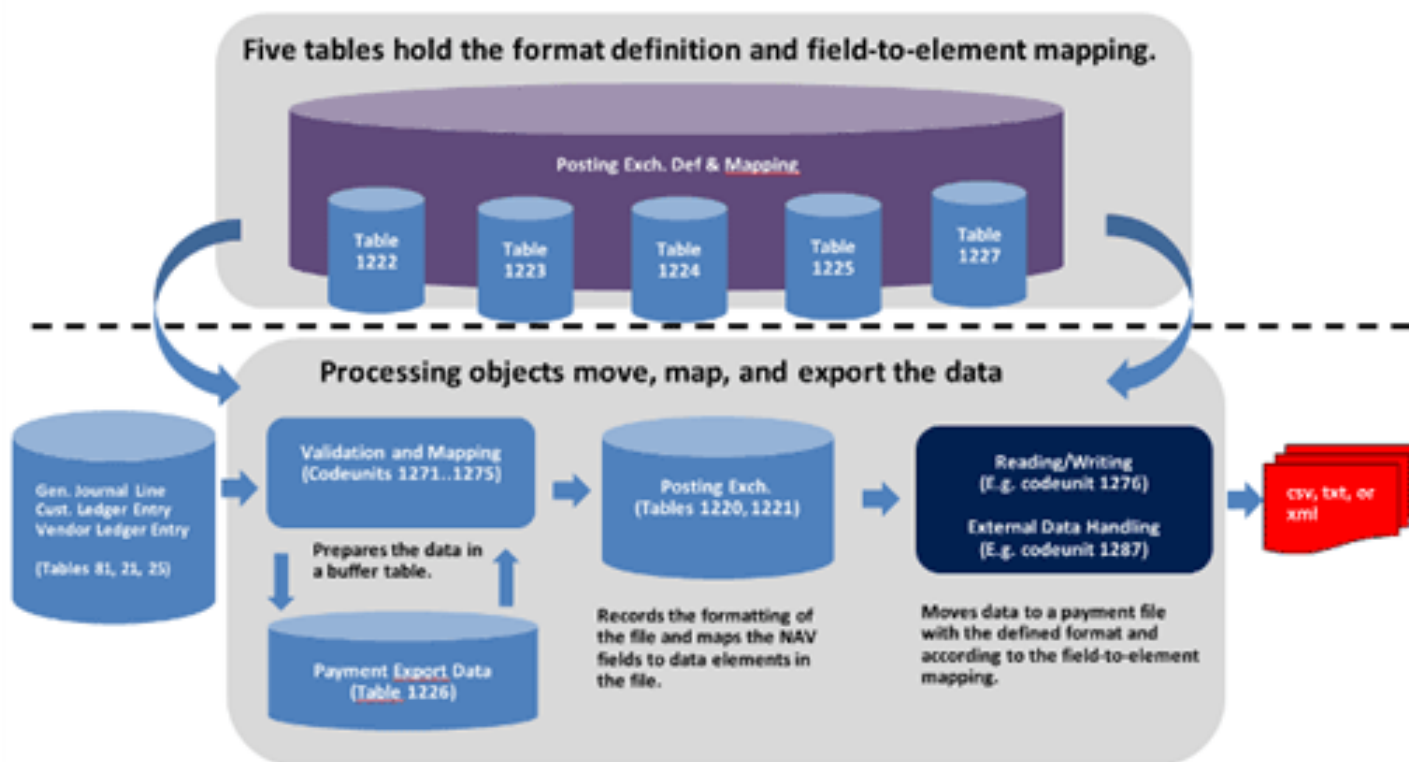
Five tables hold the format definition and field-to-element mapping.

Posting Exch. Def & Mapping

Table 1222

Table 1223

Table 1224

Table 1225

Table 1227

Processing objects move, map, and export the data

Gen. Journal Line
Cust. Ledger Entry
Vendor Ledger Entry

(Tables 81, 21, 25)

Validation and Mapping
(Codeunits 1271..1275)

Prepares the data in a buffer table.

Payment Export Data
(Table 1226)

Posting Exch.
(Tables 1220, 1221)

Records the formatting of the file and maps the NAV fields to data elements in the file.

Reading/Writing
(E.g. codeunit 1276)

External Data Handling
(E.g. codeunit 1287)

Moves data to a payment file with the defined format and according to the field-to-element mapping.

csv, txt, or xml